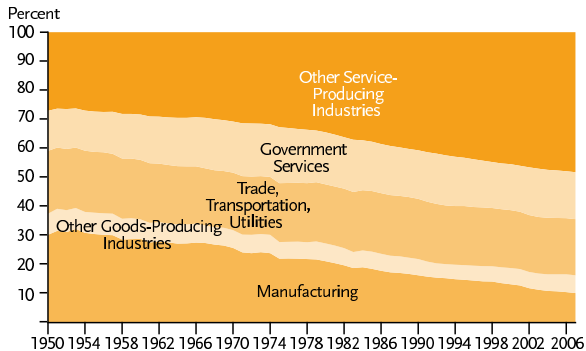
Percent

100
90
80
70
60
50
40
30
20
10

Other Service-Producing Industries

Government Services

Trade, Transportation, Utilities

Other Goods-Producing Industries

Manufacturing

1950 1954 1958 1962 1966 1970 1974 1978 1982 1986 1990 1994 1998 2002 2006